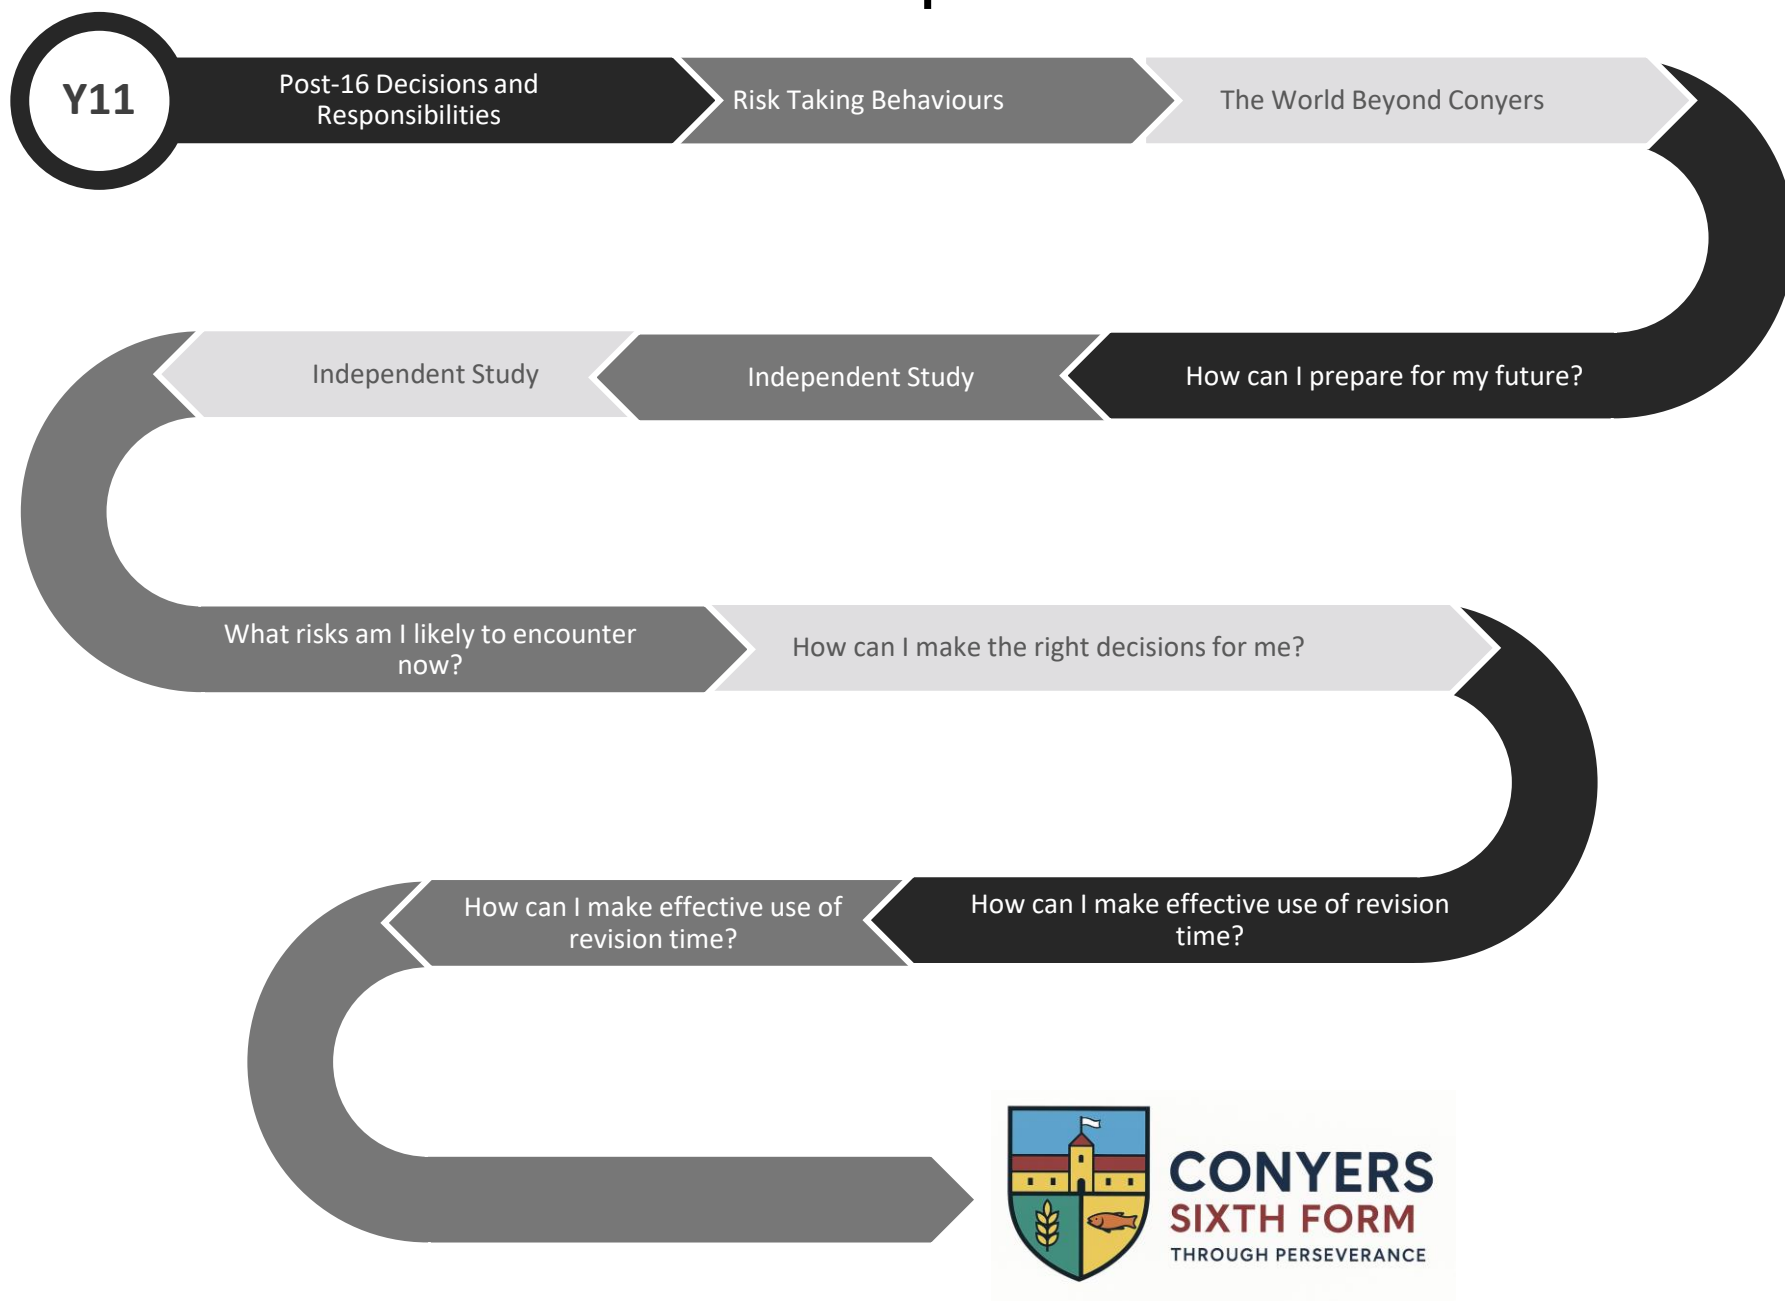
Y11

Post-16 Decisions and Responsibilities

Risk Taking Behaviours

The World Beyond Conyers

How can I prepare for my future?

Independent Study

Independent Study

What risks am I likely to encounter now?

How can I make the right decisions for me?

How can I make effective use of revision time?

How can I make effective use of revision time?

CONYERS
SIXTH FORM
THROUGH PERSEVERANCE